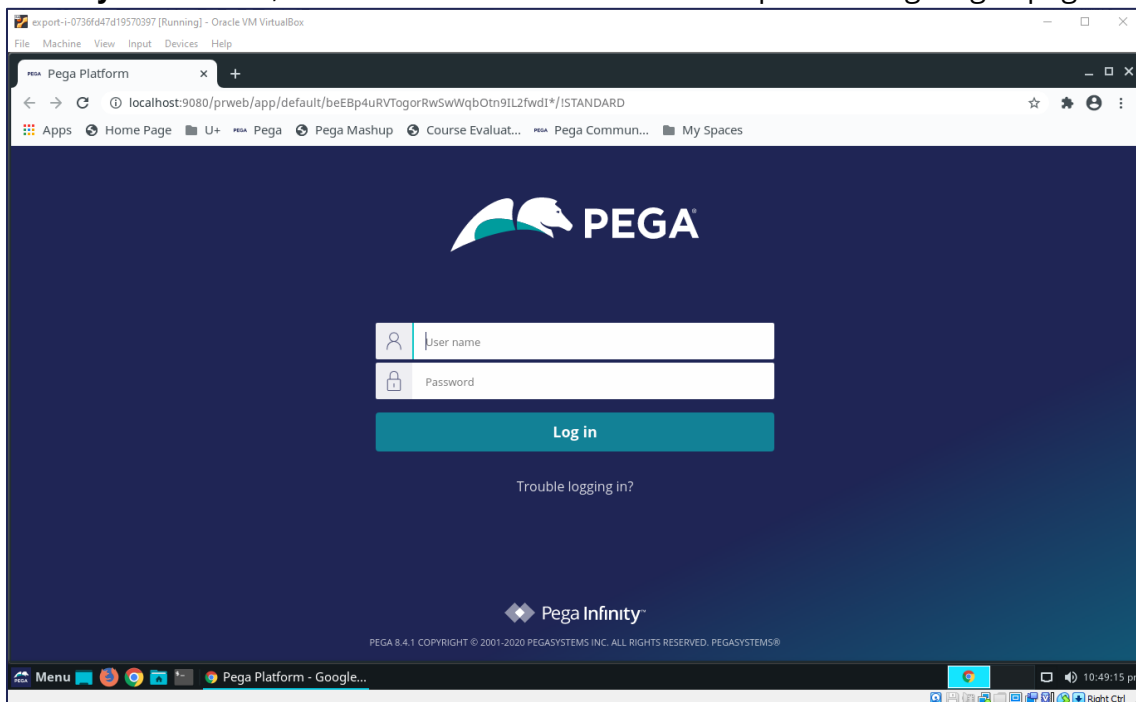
export-i-0736fd47d19570397 [Running] - Oracle VM VirtualBox

File Machine View Input Devices Help

Pega Platform

localhost:9080/prweb/app/default/beEBp4uRVTogorRwSwWqbOtn9IL2fwdI*/!STANDARD

Apps Home Page U+ Pega Pega Mashup Course Evaluat... Pega Commun... My Spaces

PEGA

User name

Password

Log in

Trouble logging in?

Pega Infinity

PEGA 8.4.1 COPYRIGHT © 2001-2020 PEGASYSTEMS INC. ALL RIGHTS RESERVED. PEGASYSTEMS®

Menu Pega Platform - Google...

10:49:15 p

Right Ctrl